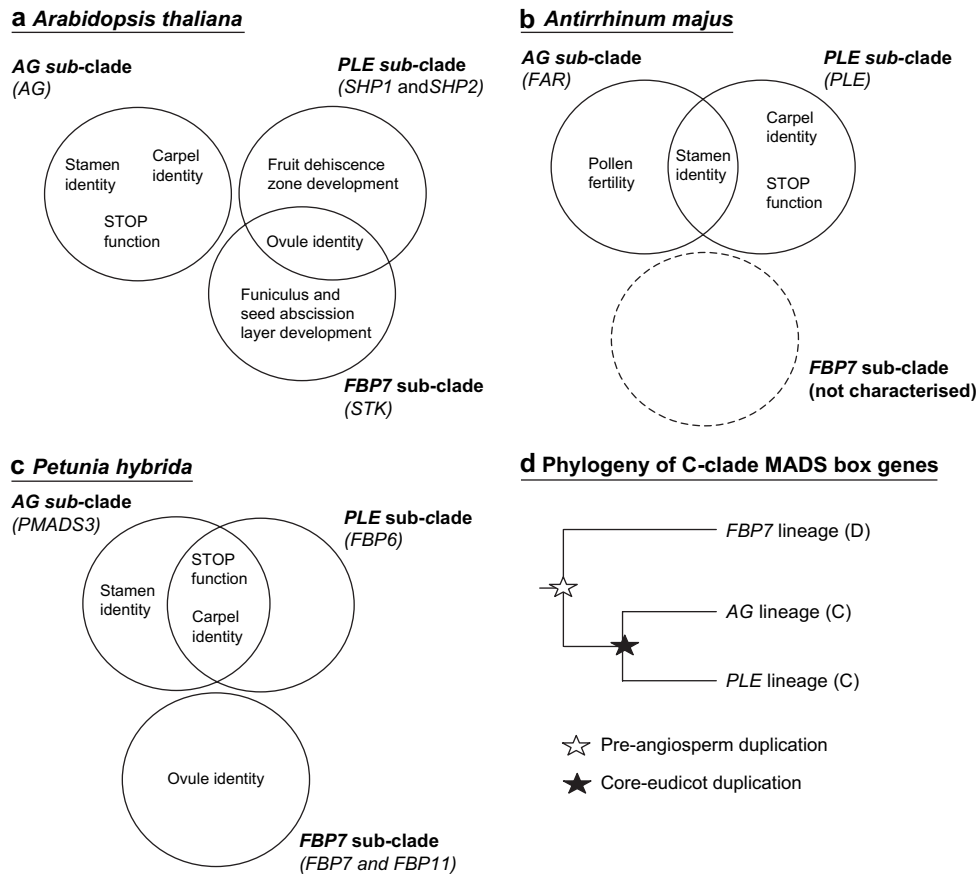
**a** *Arabidopsis thaliana*

***AG sub*-clade**
*(AG)*

***PLE sub*-clade**
*(SHP1* and*SHP2)*

Stamen identity

Carpel identity

STOP function

Fruit dehiscence zone development

Ovule identity

Funiculus and seed abscission layer development

***FBP7* sub-clade**
*(STK)*

**b** *Antirrhinum majus*

***AG sub*-clade**
*(FAR)*

***PLE sub*-clade**
*(PLE)*

Pollen fertility

Stamen identity

Carpel identity

STOP function

***FBP7* sub-clade**
**(not characterised)**

**c** *Petunia hybrida*

***AG sub*-clade**
*(PMADS3)*

***PLE* sub-clade**
*(FBP6)*

Stamen identity

STOP function

Carpel identity

Ovule identity

***FBP7* sub-clade**
*(FBP7 and FBP11)*

**d Phylogeny of C-clade MADS box genes**

*FBP7* lineage (D)

*AG* lineage (C)

*PLE* lineage (C)

Pre-angiosperm duplication

Core-eudicot duplication